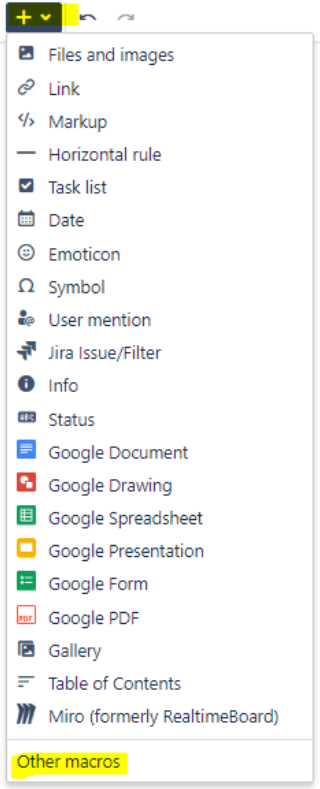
+
Files and images
Link
Markup
Horizontal rule
Task list
Date
Emoticon
Symbol
User mention
Jira Issue/Filter
Info
Status
Google Document
Google Drawing
Google Spreadsheet
Google Presentation
Google Form
Google PDF
Gallery
Table of Contents
Miro (formerly RealtimeBoard)
Other macros